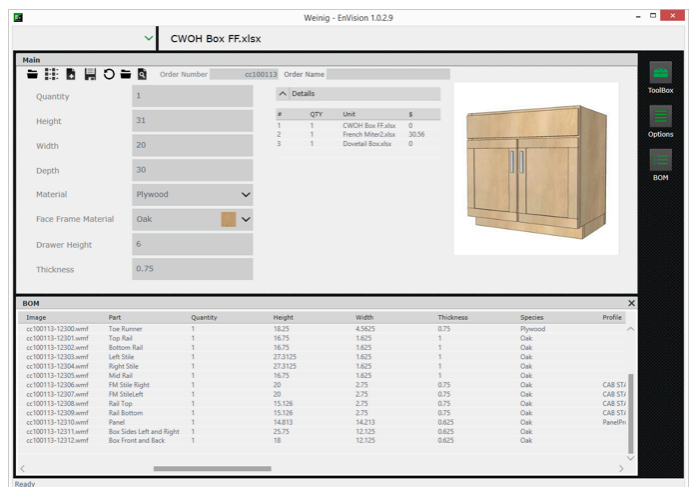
Weinig - EnVision 1.0.2.9

CWOH Box FF.xlsx

Main

Order Number cc100113 Order Name

Quantity 1
Height 31
Width 20
Depth 30
Material Plywood
Face Frame Material Oak
Drawer Height 6
Thickness 0.75

Details

| # | QTY | Unit | $ |
|---|---|---|---|
| 1 | 1 | CWOH Box FF.xlsx | 0 |
| 2 | 1 | French Miter2.xlsx | 30.56 |
| 3 | 1 | Dovetail Box.xlsx | 0 |

ToolBox
Options
BOM

BOM

| Image | Part | Quantity | Height | Width | Thickness | Species | Profile |
|---|---|---|---|---|---|---|---|
| cc100113-12300.wmf | Toe Runner | 1 | 18.25 | 4.5625 | 0.75 | Plywood | |
| cc100113-12301.wmf | Top Rail | 1 | 16.75 | 1.625 | 1 | Oak | |
| cc100113-12302.wmf | Bottom Rail | 1 | 16.75 | 1.625 | 1 | Oak | |
| cc100113-12303.wmf | Left Stile | 1 | 27.3125 | 1.625 | 1 | Oak | |
| cc100113-12304.wmf | Right Stile | 1 | 27.3125 | 1.625 | 1 | Oak | |
| cc100113-12305.wmf | Mid Rail | 1 | 16.75 | 1.625 | 1 | Oak | |
| cc100113-12306.wmf | FM Stile Right | 1 | 20 | 2.75 | 0.75 | Oak | CAB STA |
| cc100113-12307.wmf | FM StileLeft | 1 | 20 | 2.75 | 0.75 | Oak | CAB STA |
| cc100113-12308.wmf | Rail Top | 1 | 15.126 | 2.75 | 0.75 | Oak | CAB STA |
| cc100113-12309.wmf | Rail Bottom | 1 | 15.126 | 2.75 | 0.75 | Oak | CAB STA |
| cc100113-12310.wmf | Panel | 1 | 14.813 | 14.213 | 0.625 | Oak | PanelPro |
| cc100113-12311.wmf | Box Sides Left and Right | 1 | 25.75 | 12.125 | 0.625 | Oak | |
| cc100113-12312.wmf | Box Front and Back | 1 | 18 | 12.125 | 0.625 | Oak | |

Ready